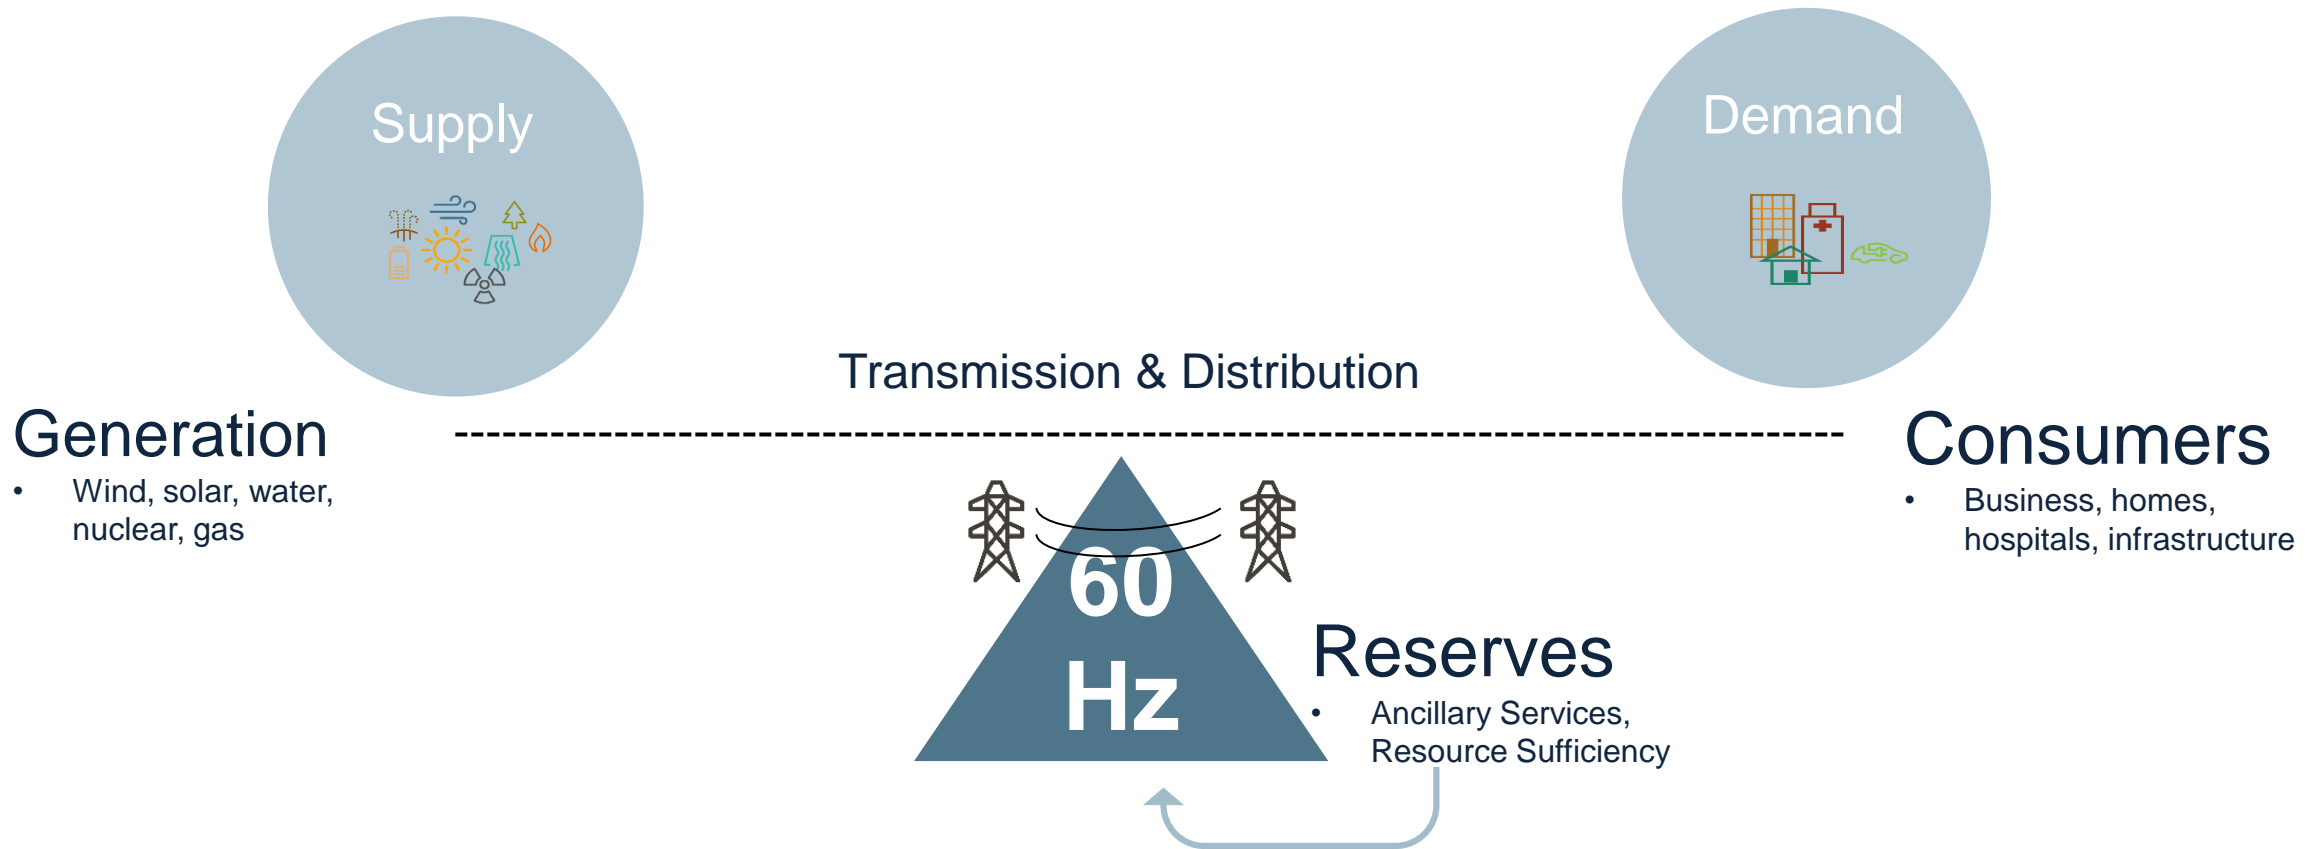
Supply

Demand

Transmission & Distribution

Generation
- Wind, solar, water, nuclear, gas

Consumers
- Business, homes, hospitals, infrastructure

60 Hz

Reserves
- Ancillary Services, Resource Sufficiency